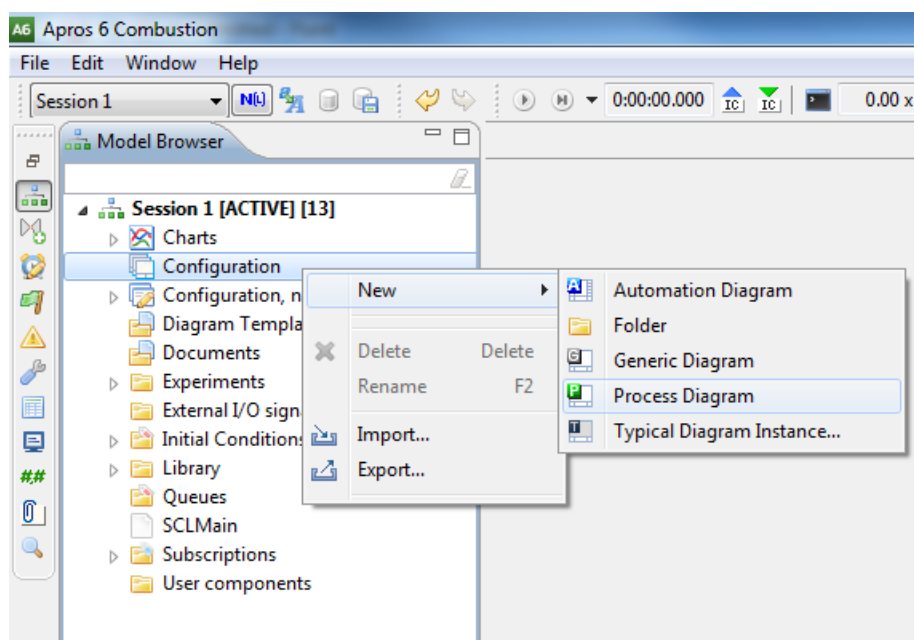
A6 Apros 6 Combustion

File Edit Window Help

Session 1 N(L) 0:00:00.000 IC IC 0.00 x

Model Browser

Session 1 [ACTIVE] [13]
Charts
Configuration
Configuration, n
Diagram Templa
Documents
Experiments
External I/O sign
Initial Conditions
Library
Queues
SCLMain
Subscriptions
User components

New
Delete Delete
Rename F2
Import...
Export...

Automation Diagram
Folder
Generic Diagram
Process Diagram
Typical Diagram Instance...